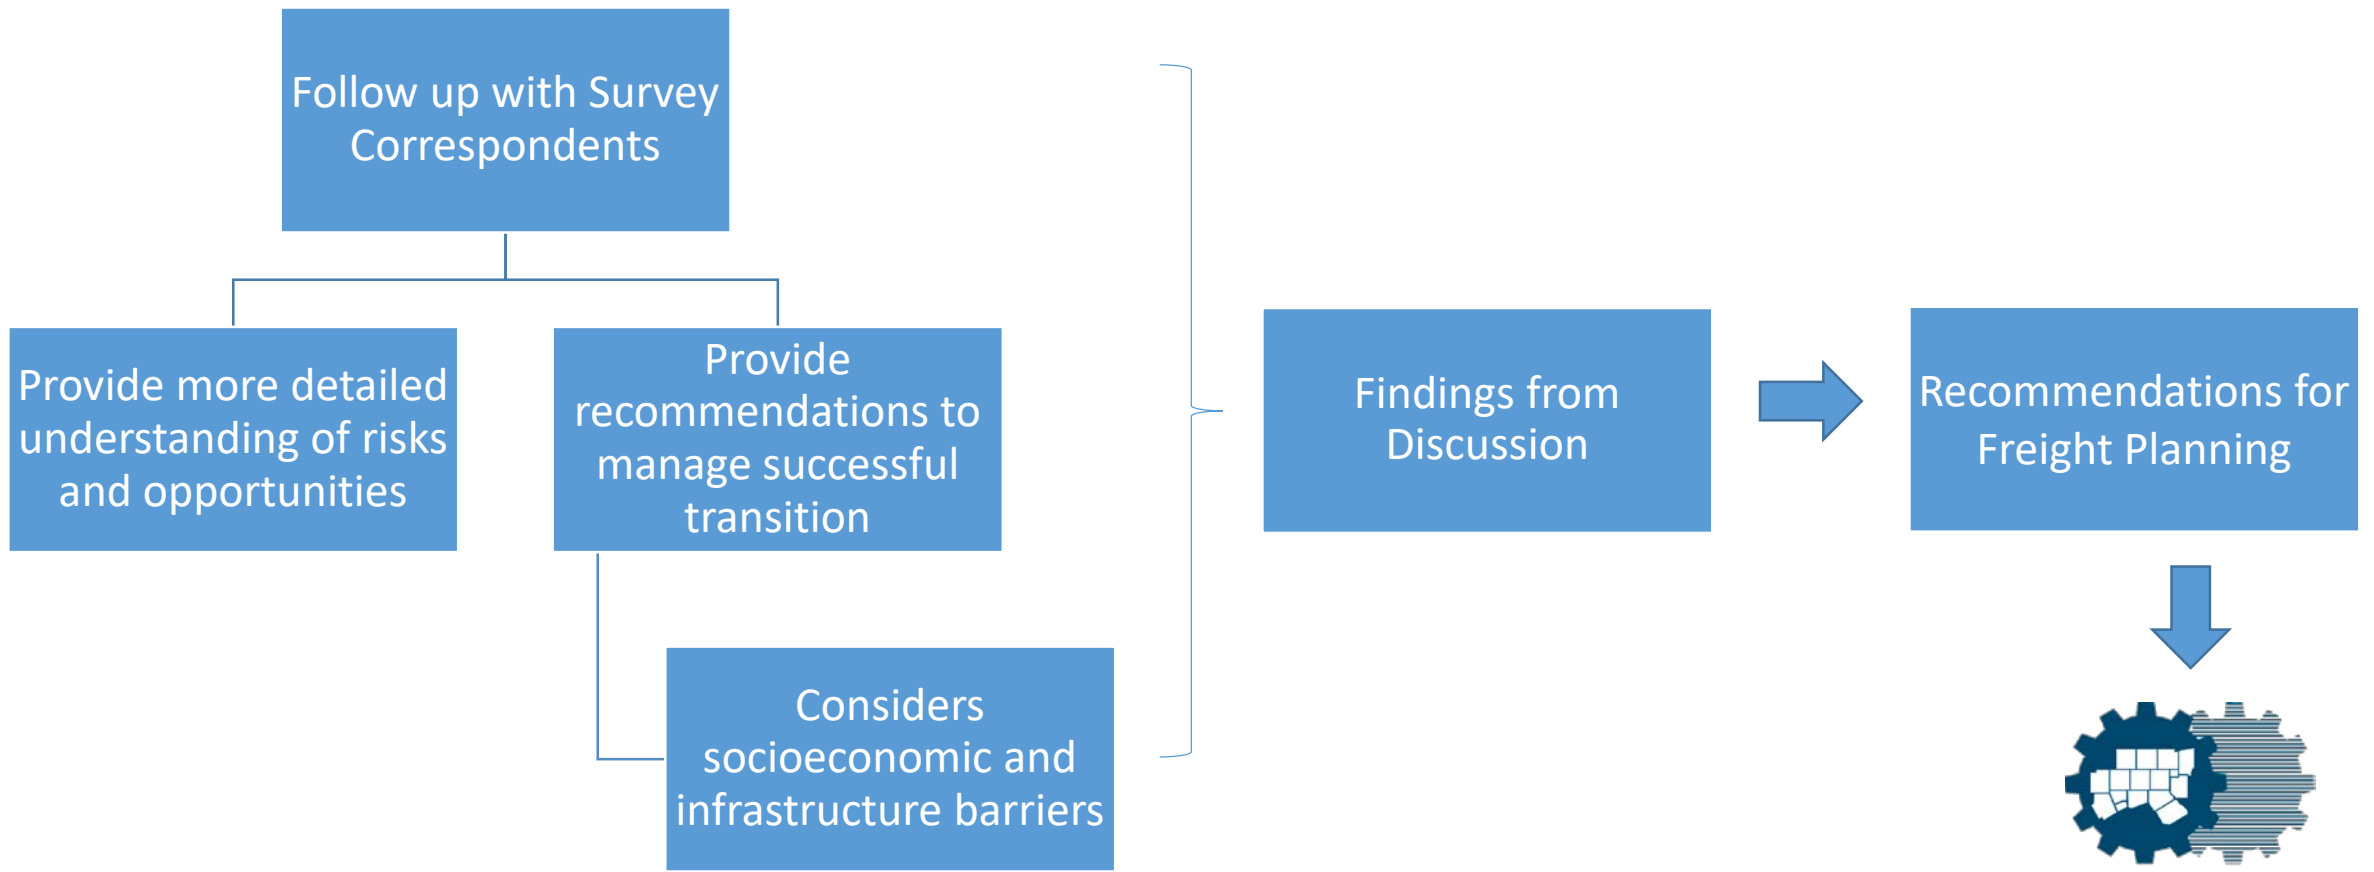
Follow up with Survey Correspondents

Provide more detailed understanding of risks and opportunities

Provide recommendations to manage successful transition

Considers socioeconomic and infrastructure barriers

Findings from Discussion

Recommendations for Freight Planning